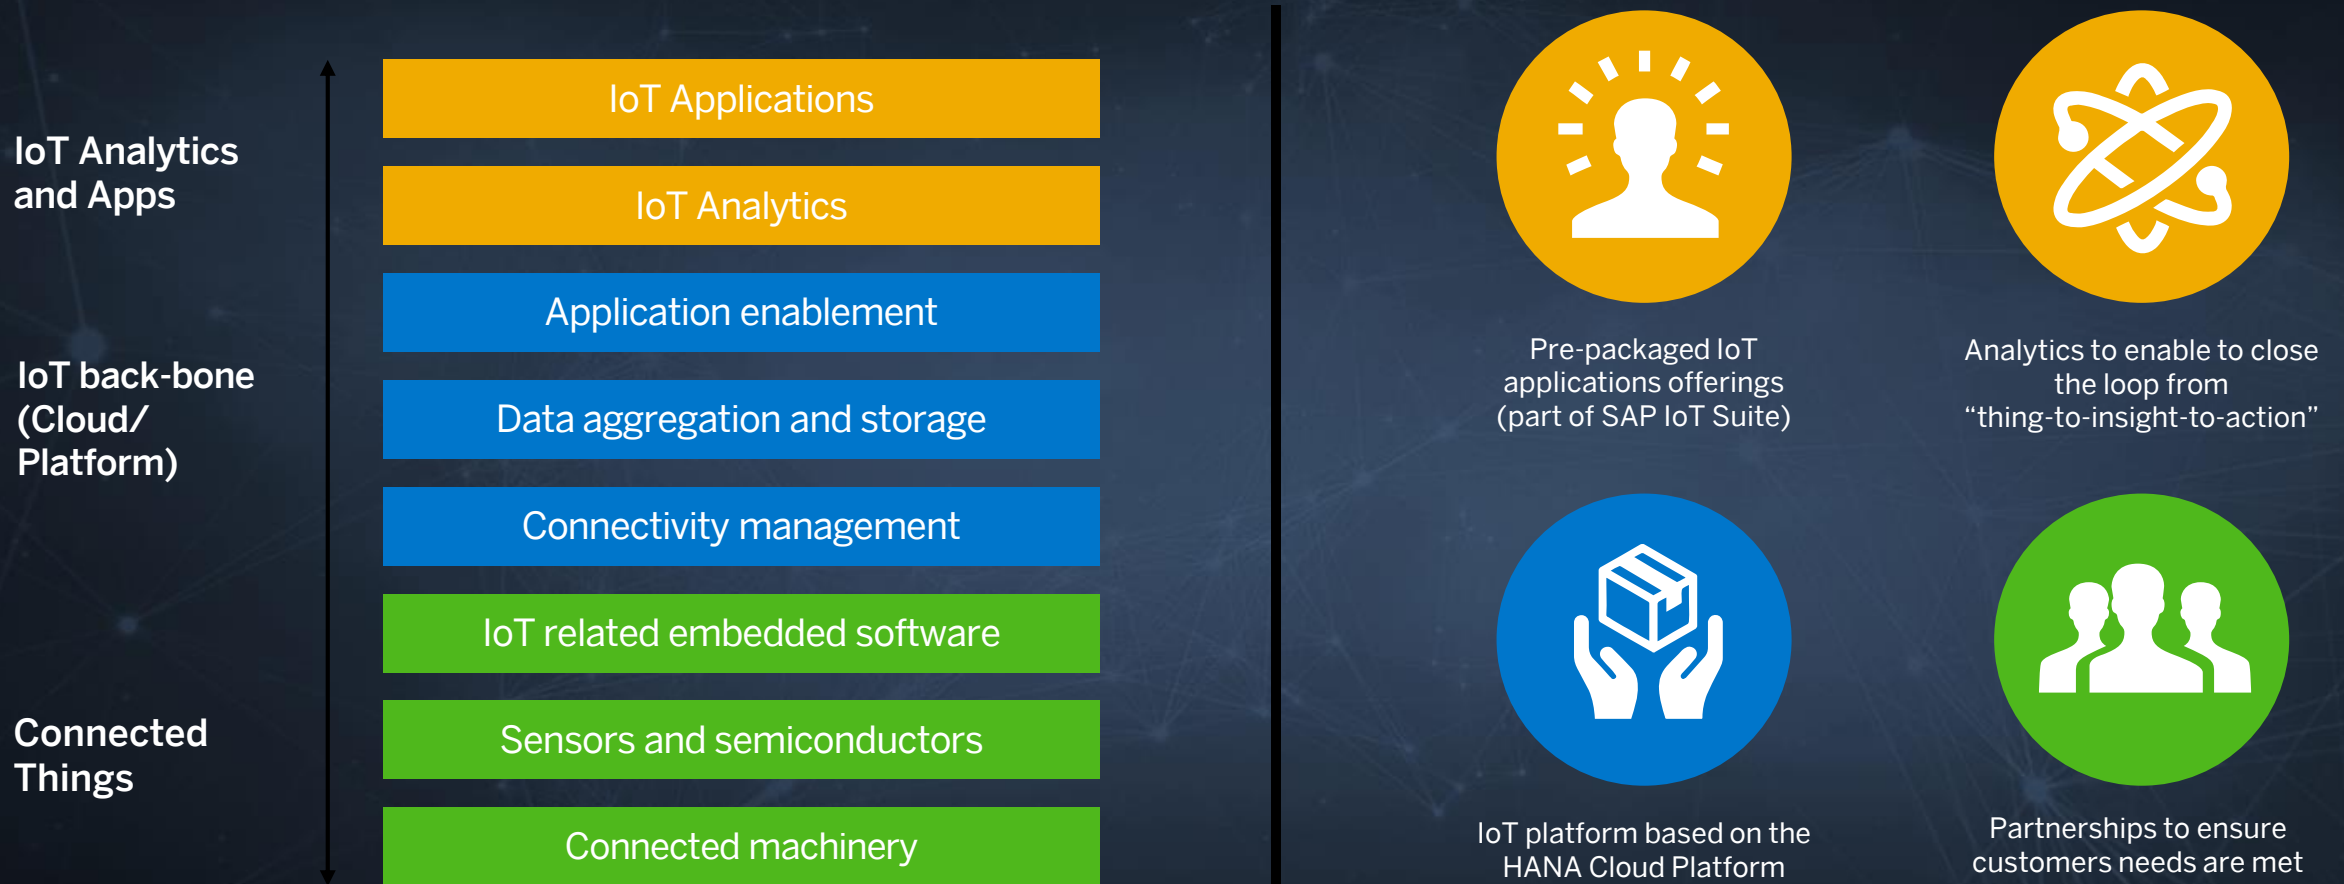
IoT Analytics and Apps

IoT back-bone (Cloud/ Platform)

Connected Things

IoT Applications

IoT Analytics

Application enablement

Data aggregation and storage

Connectivity management

IoT related embedded software

Sensors and semiconductors

Connected machinery

Pre-packaged IoT applications offerings (part of SAP IoT Suite)

Analytics to enable to close the loop from “thing-to-insight-to-action”

IoT platform based on the HANA Cloud Platform

Partnerships to ensure customers needs are met